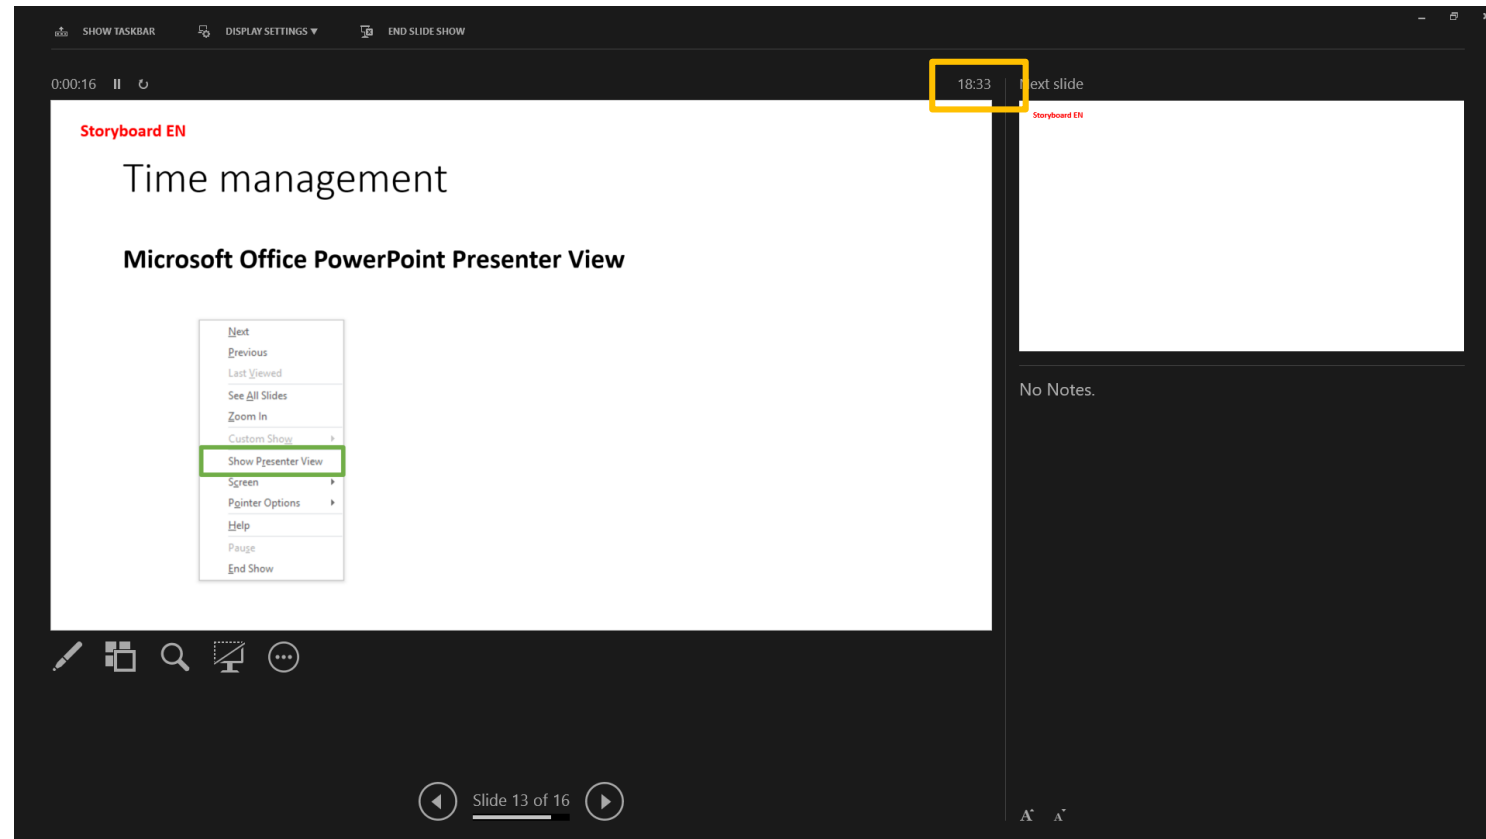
SHOW TASKBAR DISPLAY SETTINGS ▾ END SLIDE SHOW

0:00:16

18:33

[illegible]ext slide

Storyboard EN

Storyboard EN

Time management

Microsoft Office PowerPoint Presenter View

Next
Previous
Last Viewed
See All Slides
Zoom In
Custom Show
Show Presenter View
Screen
Pointer Options
Help
Pause
End Show

No Notes.

Slide 13 of 16